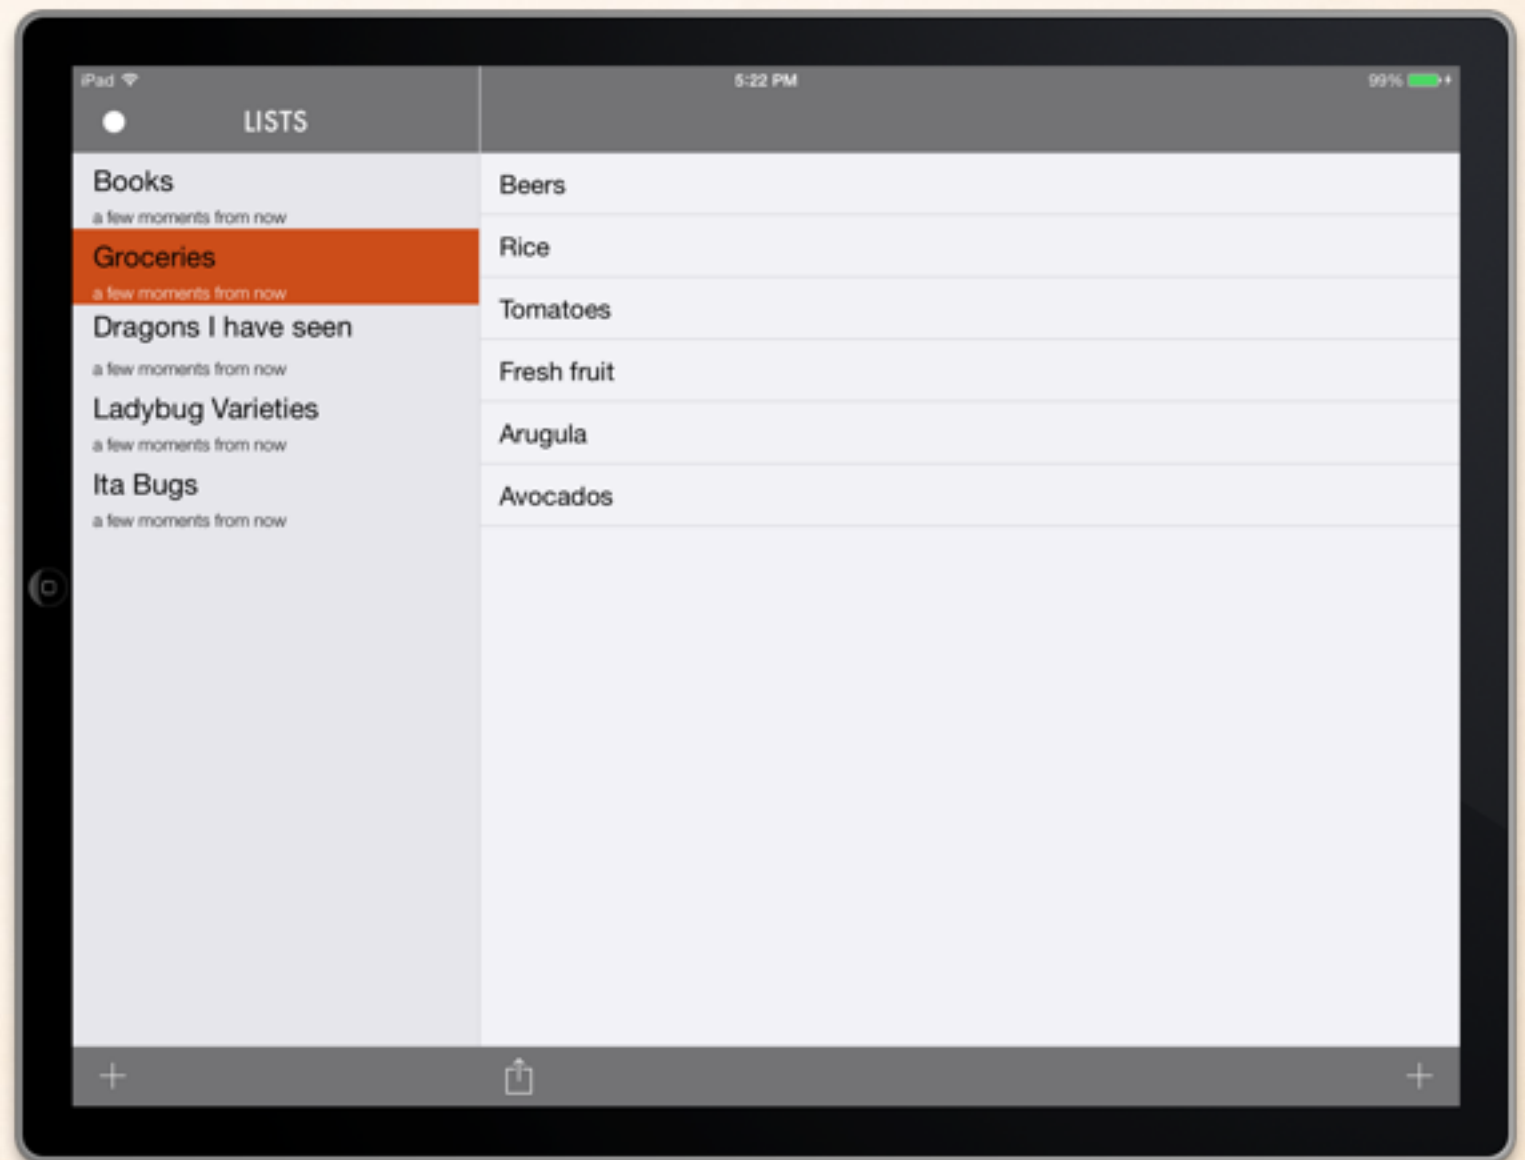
iPad

5:22 PM

99%

LISTS

Books
a few moments from now

Groceries
a few moments from now

Dragons I have seen
a few moments from now

Ladybug Varieties
a few moments from now

Ita Bugs
a few moments from now

Beers

Rice

Tomatoes

Fresh fruit

Arugula

Avocados

+

+